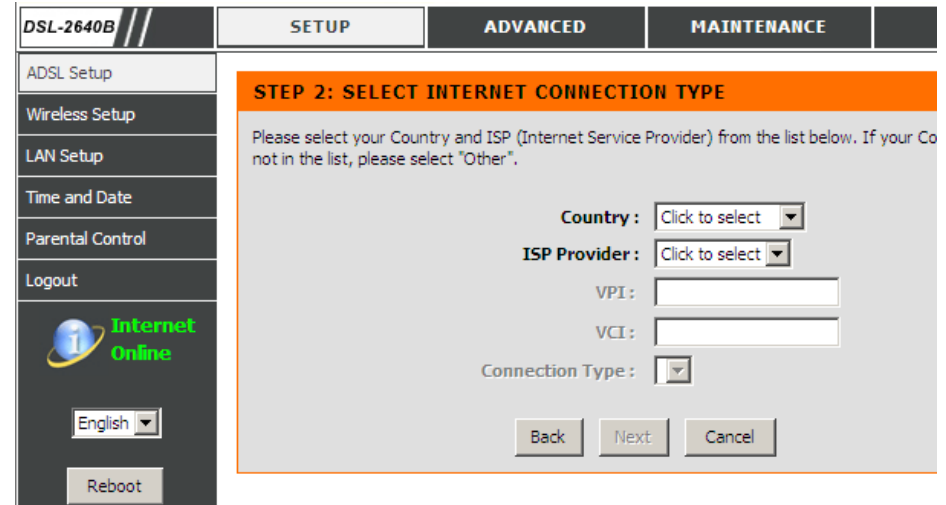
DSL-2640B

SETUP

ADVANCED

MAINTENANCE

ADSL Setup

Wireless Setup

LAN Setup

Time and Date

Parental Control

Logout

Internet Online

English

Reboot

STEP 2: SELECT INTERNET CONNECTION TYPE

Please select your Country and ISP (Internet Service Provider) from the list below. If your Co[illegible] not in the list, please select "Other".

Country : Click to select

ISP Provider : Click to select

VPI :

VCI :

Connection Type :

Back Next Cancel